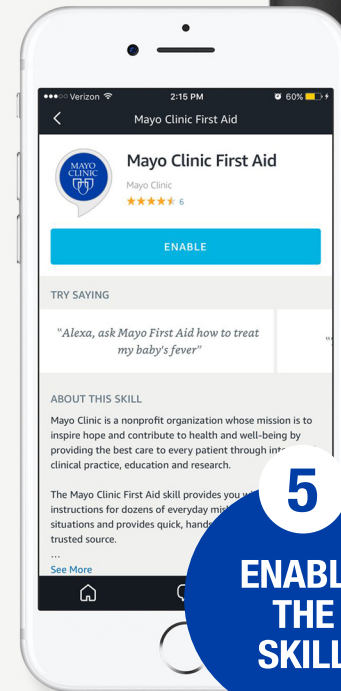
●●●○○ Verizon 2:15 PM 60%

Mayo Clinic First Aid

MAYO CLINIC

Mayo Clinic First Aid

Mayo Clinic

★★★★★ 6

ENABLE

TRY SAYING

"Alexa, ask Mayo First Aid how to treat my baby's fever"

"

ABOUT THIS SKILL

Mayo Clinic is a nonprofit organization whose mission is to inspire hope and contribute to health and well-being by providing the best care to every patient through int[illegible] clinical practice, education and research.

The Mayo Clinic First Aid skill provides you w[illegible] instructions for dozens of everyday mi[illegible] situations and provides quick, hands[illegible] trusted source.

...

See More

5

ENABL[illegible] THE SKILL